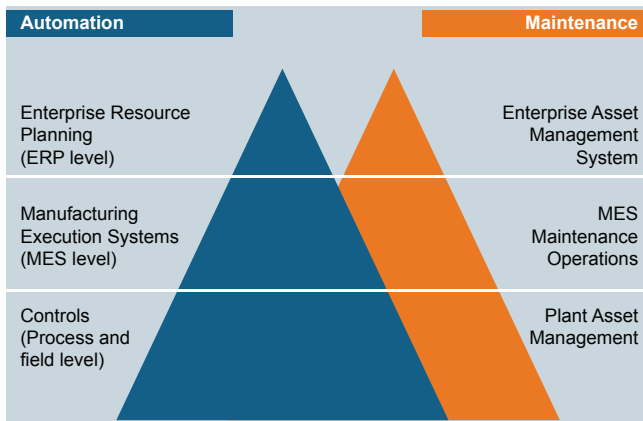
Automation

Maintenance

Enterprise Resource Planning (ERP level)

Enterprise Asset Management System

Manufacturing Execution Systems (MES level)

MES Maintenance Operations

Controls (Process and field level)

Plant Asset Management